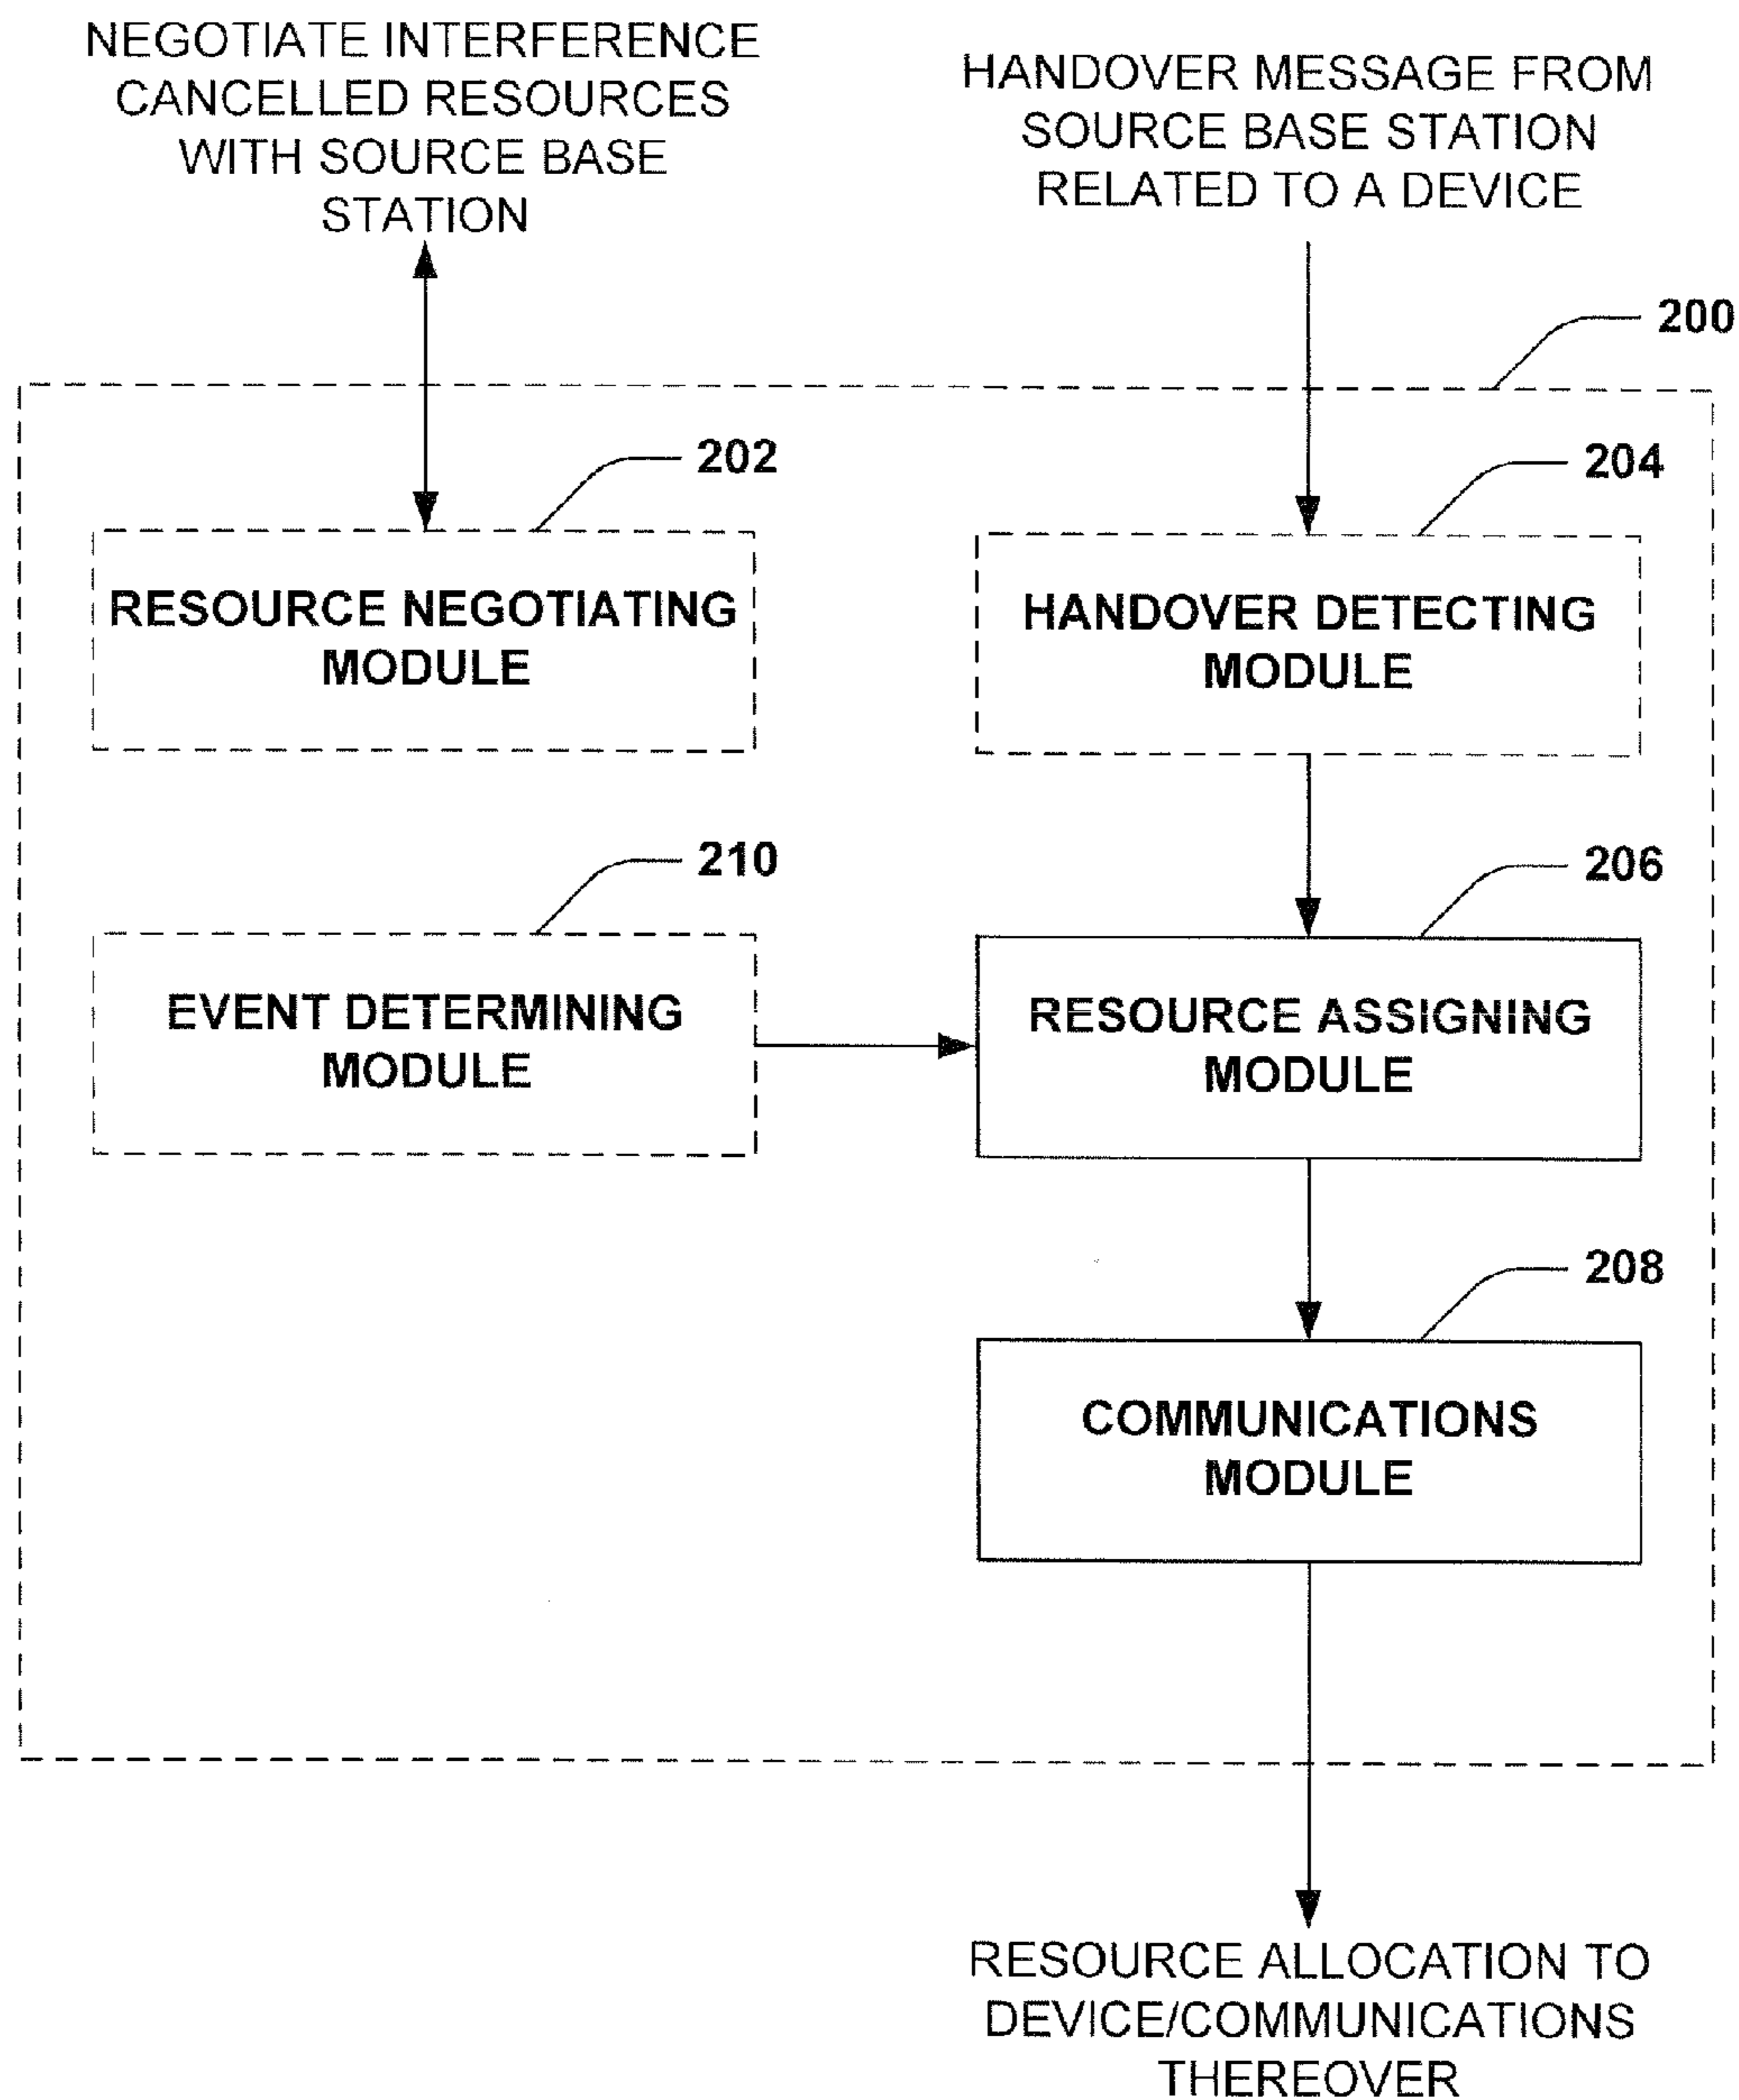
NEGOTIATE INTERFERENCE CANCELLED RESOURCES WITH SOURCE BASE STATION

HANDOVER MESSAGE FROM SOURCE BASE STATION RELATED TO A DEVICE

200

202

RESOURCE NEGOTIATING MODULE

204

HANDOVER DETECTING MODULE

210

EVENT DETERMINING MODULE

206

RESOURCE ASSIGNING MODULE

208

COMMUNICATIONS MODULE

RESOURCE ALLOCATION TO DEVICE/COMMUNICATIONS THEREOVER